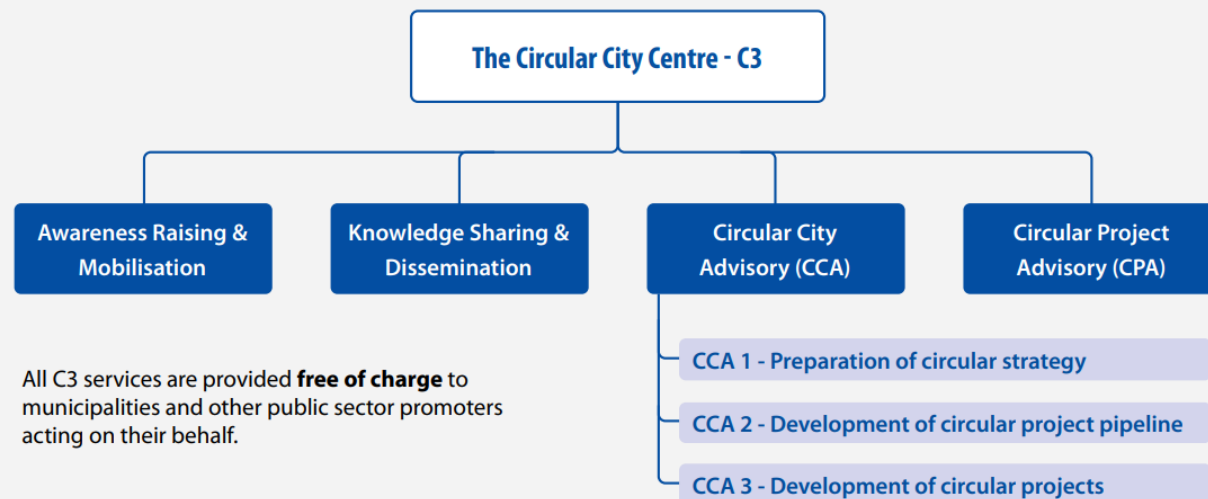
The Circular City Centre - C3

Awareness Raising & Mobilisation

Knowledge Sharing & Dissemination

Circular City Advisory (CCA)

Circular Project Advisory (CPA)

CCA 1 - Preparation of circular strategy

CCA 2 - Development of circular project pipeline

CCA 3 - Development of circular projects

All C3 services are provided **free of charge** to municipalities and other public sector promoters acting on their behalf.